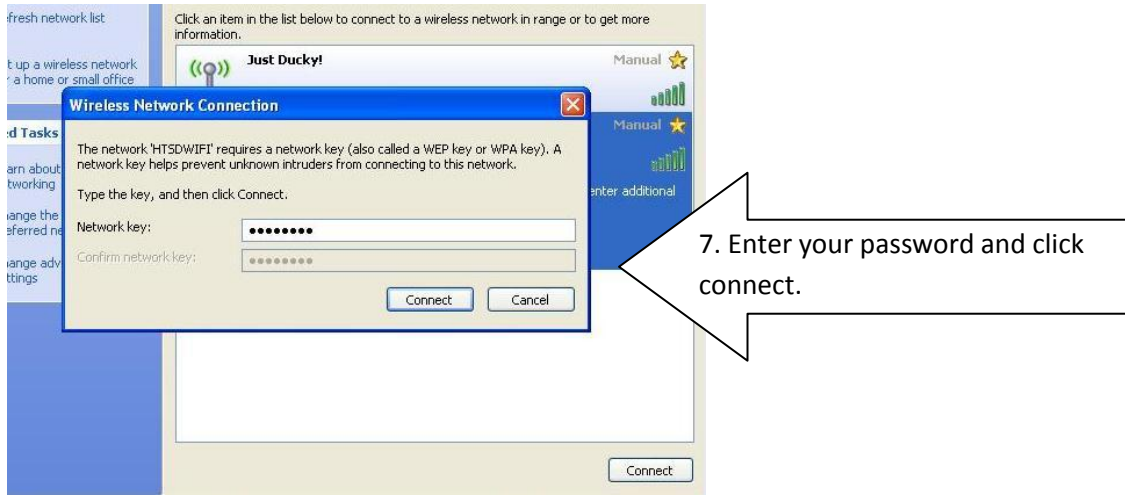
efresh network list

t up a wireless network a home or small office

d Tasks

arn about tworking

ange the eferred ne

ange adv ttings

Click an item in the list below to connect to a wireless network in range or to get more information.

Just Ducky!

Manual

Manual

enter additional

Wireless Network Connection

The network 'HTSDWIFI' requires a network key (also called a WEP key or WPA key). A network key helps prevent unknown intruders from connecting to this network.

Type the key, and then click Connect.

Network key: ••••••••

Confirm network key: ••••••••

Connect Cancel

Connect

7. Enter your password and click connect.